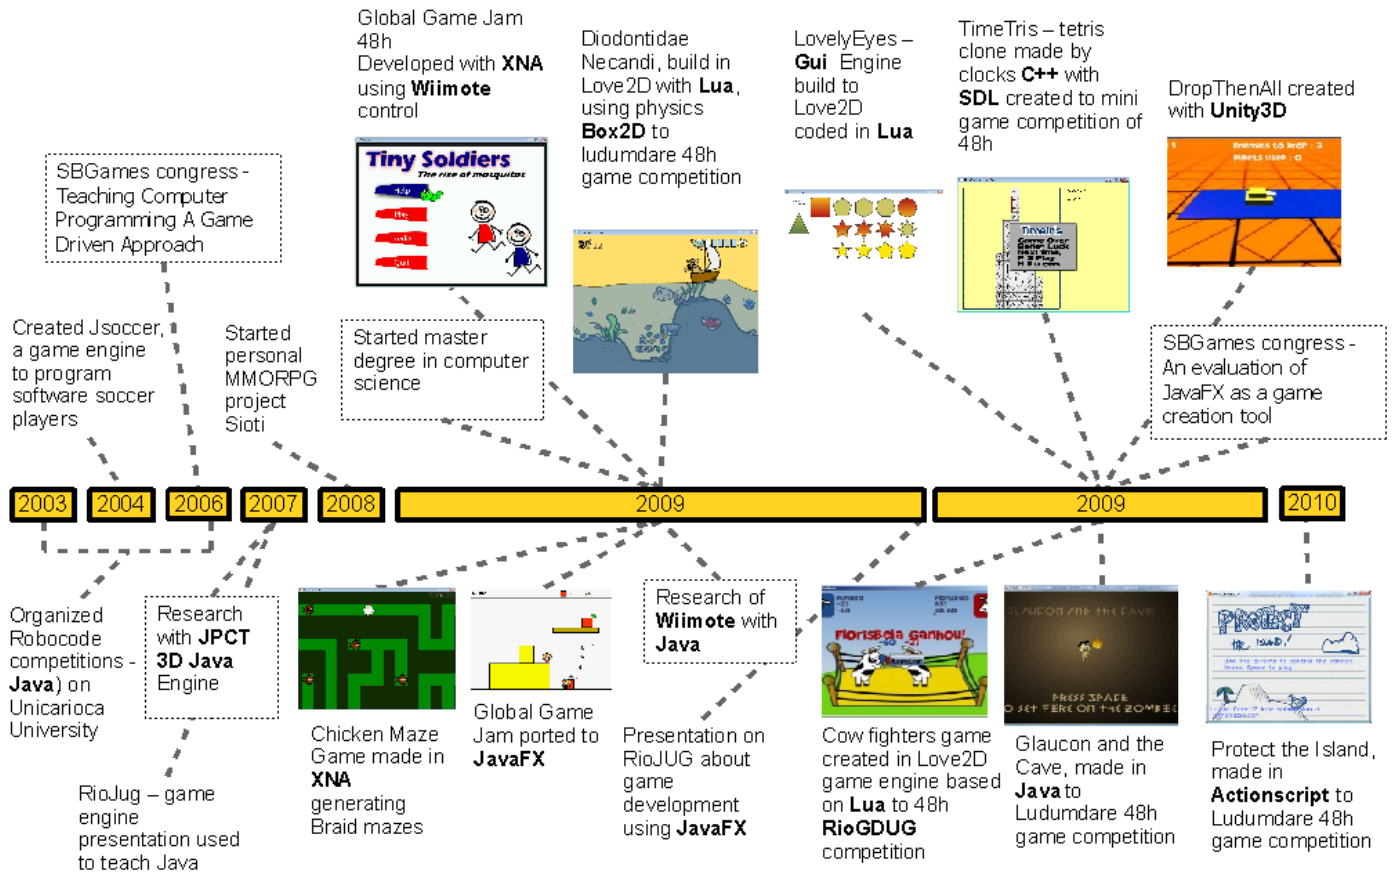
Global Game Jam 48h Developed with **XNA** using **Wiimote** control

Tiny Soldiers
The rise of mosquitos

Diodontidae Necandi, build in Love2D with **Lua**, using physics **Box2D** to ludumdare 48h game competition

LovelyEyes – **Gui** Engine build to Love2D coded in **Lua**

TimeTris – tetris clone made by clocks **C++** with **SDL** created to mini game competition of 48h

DropThenAll created with **Unity3D**

SBGames congress - Teaching Computer Programming A Game Driven Approach

Created Jsoccer, a game engine to program software soccer players

Started personal MMORPG project Sioti

Started master degree in computer science

SBGames congress - An evaluation of JavaFX as a game creation tool

2003 2004 2006 2007 2008 2009 2009 2010

Organized Robocode competitions - **Java**) on Unicarioca University

Research with **JPCT 3D Java** Engine

RioJug – game engine presentation used to teach Java

Chicken Maze Game made in **XNA** generating Braid mazes

Global Game Jam ported to **JavaFX**

Research of **Wiimote** with **Java**

Presentation on RioJUG about game development using **JavaFX**

Florisbela ganhou!

Cow fighters game created in Love2D game engine based on **Lua** to 48h **RioGDUG** competition

GLAUCON AND THE CAVE
PRESS SPACE
TO SET FIRE ON THE ZOMBIES

Glaucon and the Cave, made in **Java** to Ludumdare 48h game competition

Protect the Island!

Protect the Island, made in **Actionscript** to Ludumdare 48h game competition